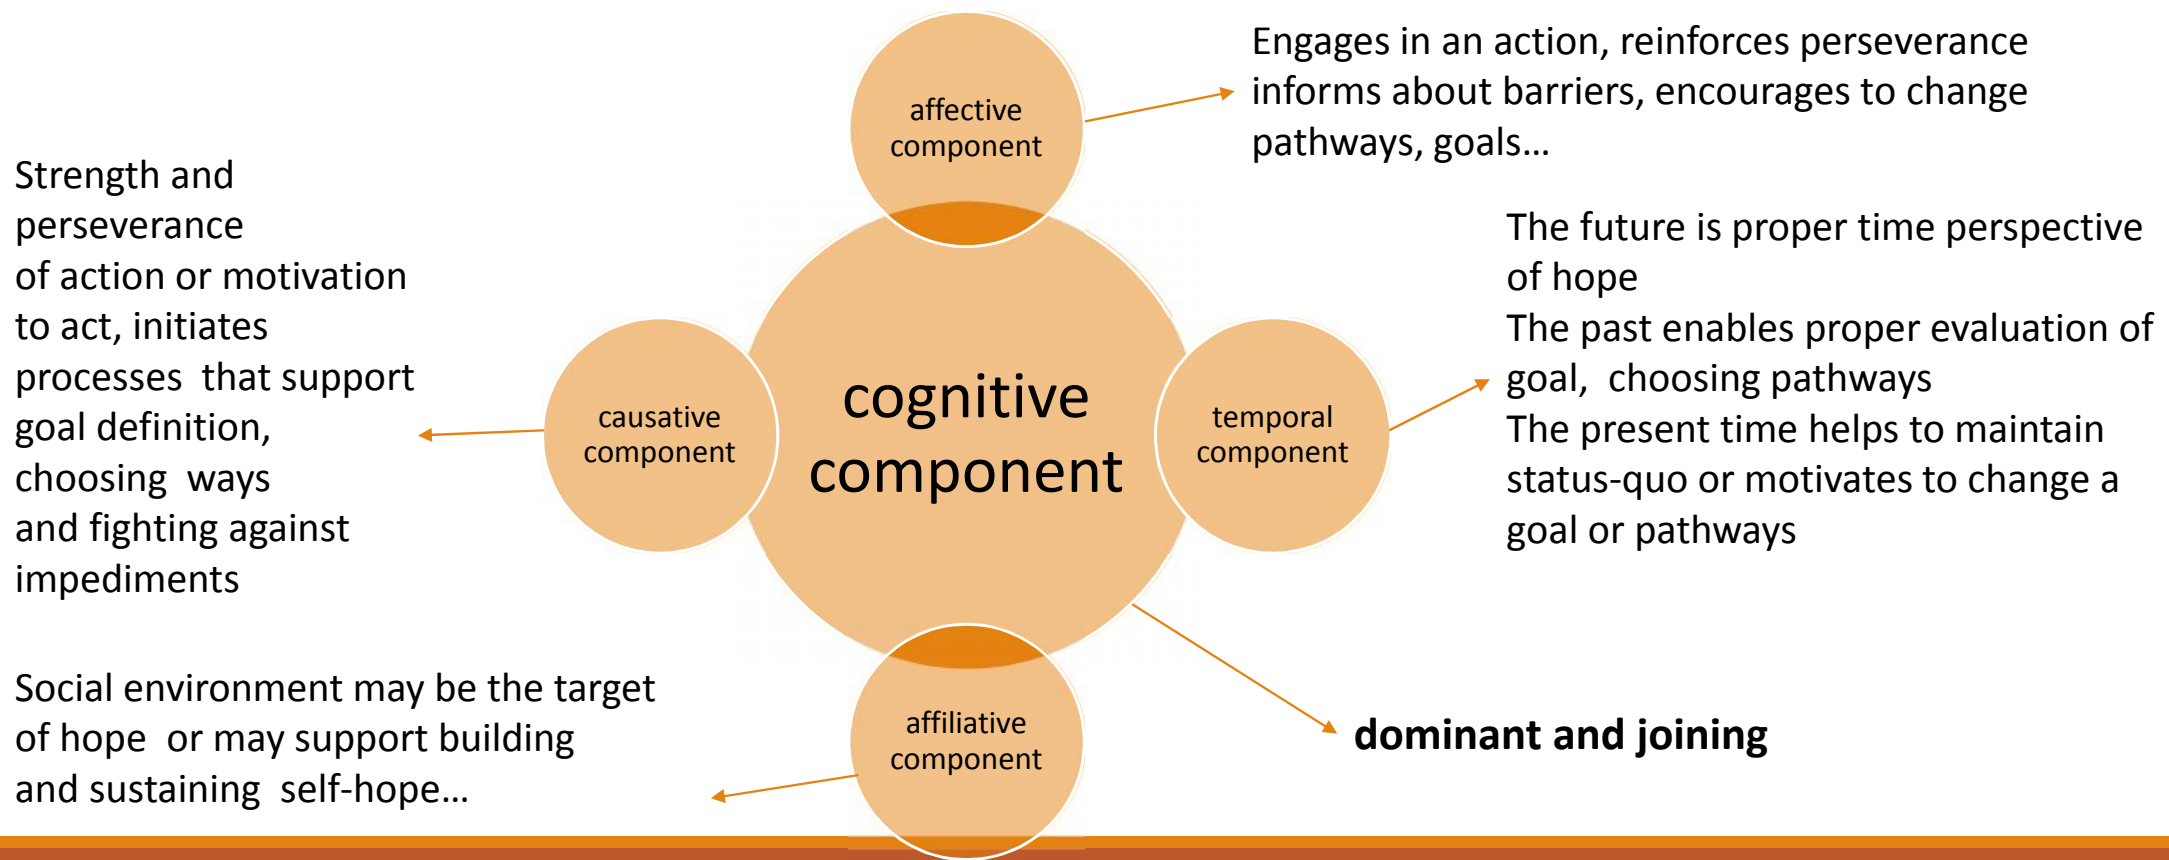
affective component

Engages in an action, reinforces perseverance informs about barriers, encourages to change pathways, goals…

Strength and perseverance of action or motivation to act, initiates processes that support goal definition, choosing ways and fighting against impediments

causative component

cognitive component

temporal component

The future is proper time perspective of hope
The past enables proper evaluation of goal, choosing pathways
The present time helps to maintain status-quo or motivates to change a goal or pathways

Social environment may be the target of hope or may support building and sustaining self-hope…

affiliative component

dominant and joining